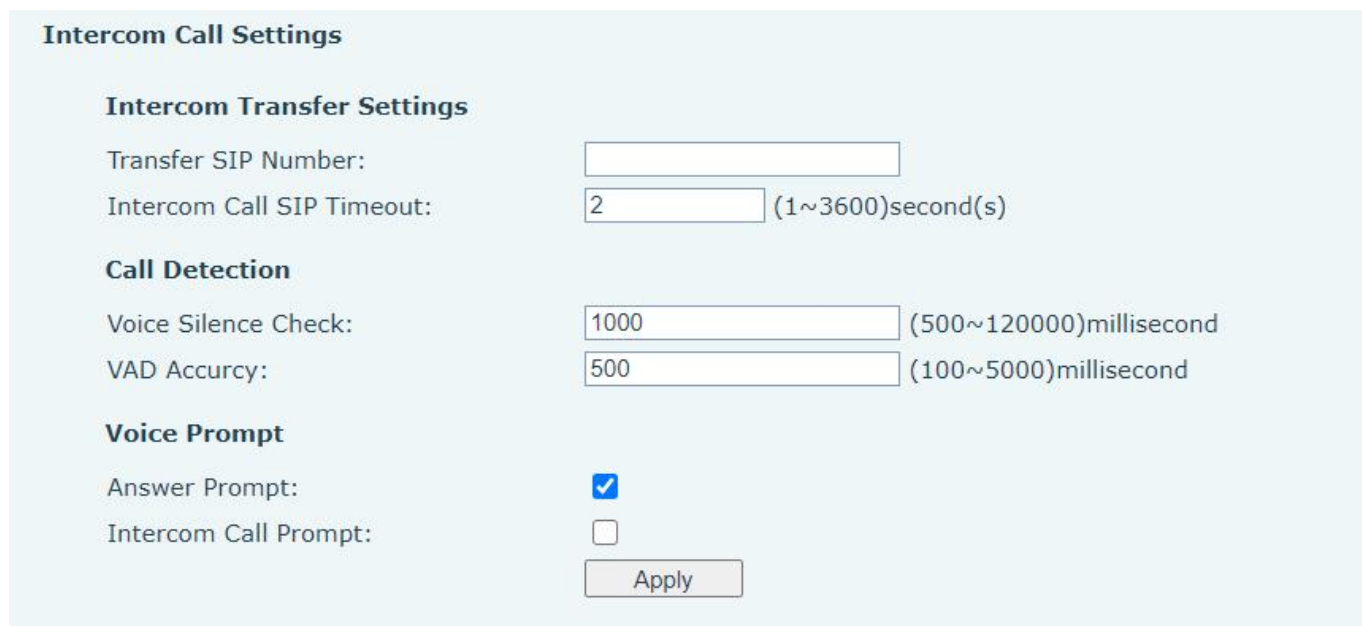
Intercom Call Settings

Intercom Transfer Settings

Transfer SIP Number:

Intercom Call SIP Timeout: 2 (1~3600)second(s)

Call Detection

Voice Silence Check: 1000 (500~120000)millisecond

VAD Accurcy: 500 (100~5000)millisecond

Voice Prompt

Answer Prompt:

Intercom Call Prompt:

Apply